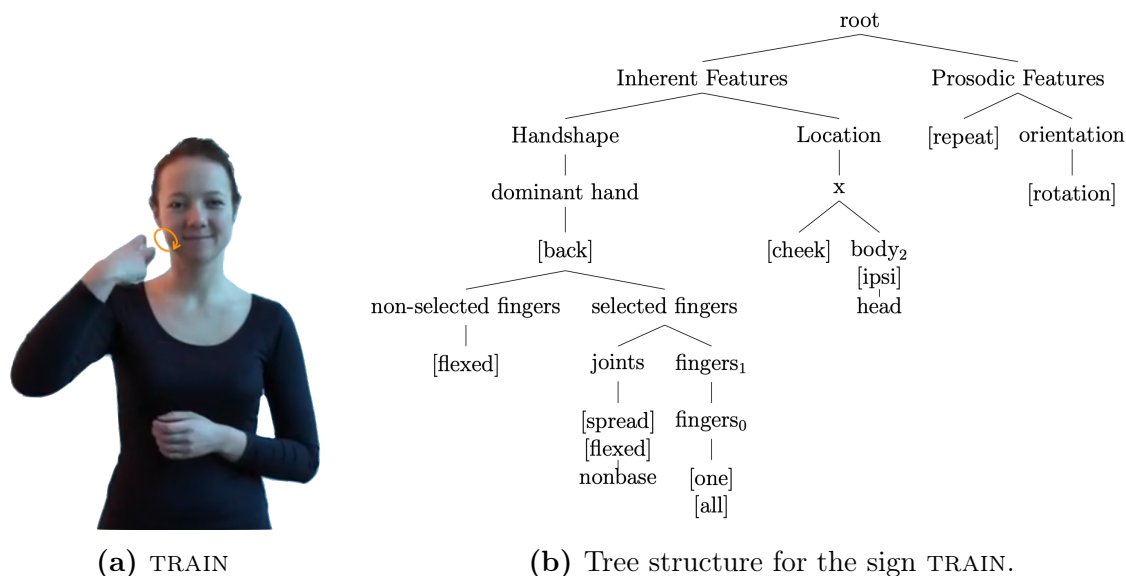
root

Inherent Features

Prosodic Features

Handshape

Location

[repeat]

orientation

dominant hand

x

[rotation]

[back]

[cheek]

$body_2$

[ipsi]

head

non-selected fingers

selected fingers

[flexed]

joints

$fingers_1$

[spread]

[flexed]

nonbase

$fingers_0$

[one]

[all]

(a) TRAIN

(b) Tree structure for the sign TRAIN.